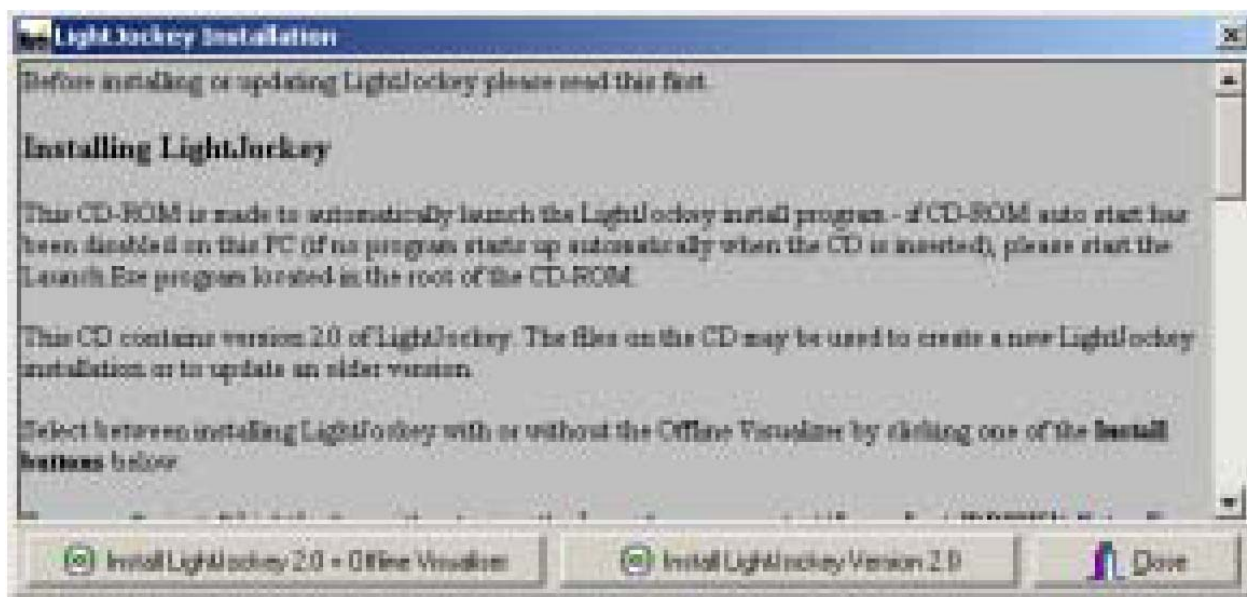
LightJockey Installation

Before installing or updating LightJockey please read this first.

Installing LightJockey

This CD-ROM is made to automatically launch the LightJockey install program - if CD-ROM auto start has been disabled on this PC (if no program starts up automatically when the CD is inserted), please start the Launch.Exe program located in the root of the CD-ROM.

This CD contains version 2.0 of LightJockey. The files on the CD may be used to create a new LightJockey installation or to update an older version.

Select between installing LightJockey with or without the Offline Visualiser by clicking one of the Install buttons below.

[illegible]

Install LightJockey 2.0 + Offline Visualiser

Install LightJockey Version 2.0

Close